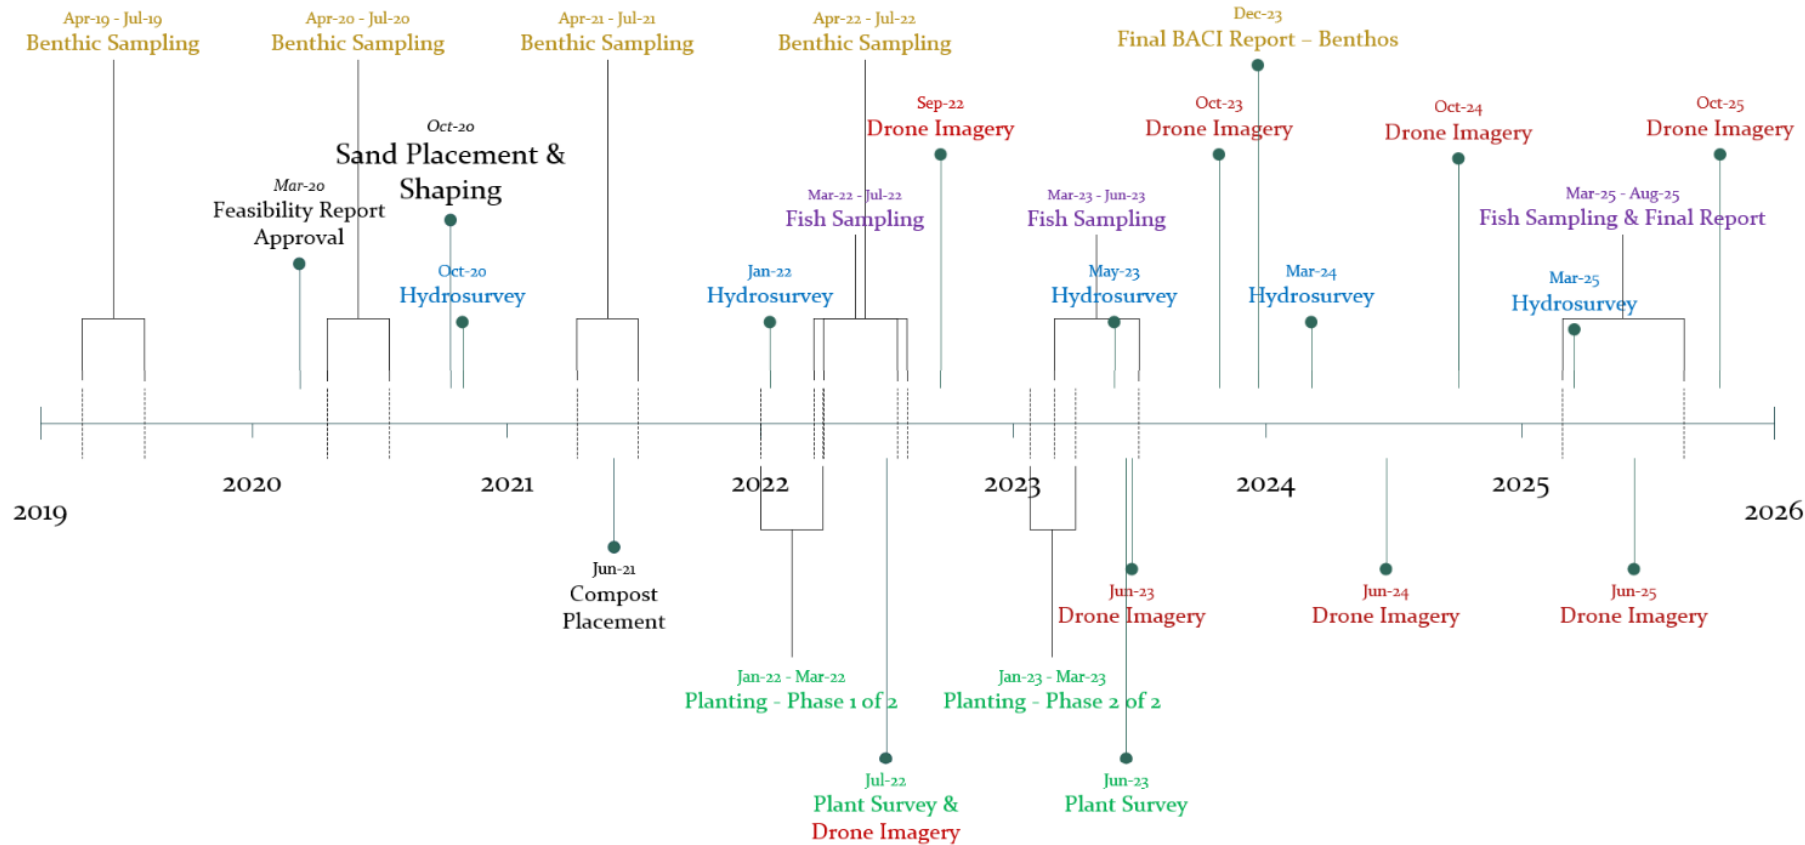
Apr-19 - Jul-19
Benthic Sampling

Apr-20 - Jul-20
Benthic Sampling

Apr-21 - Jul-21
Benthic Sampling

Apr-22 - Jul-22
Benthic Sampling

Dec-23
Final BACI Report – Benthos

Sep-22
Drone Imagery

Oct-23
Drone Imagery

Oct-24
Drone Imagery

Oct-25
Drone Imagery

Oct-20
Sand Placement & Shaping

Mar-20
Feasibility Report Approval

Mar-22 - Jul-22
Fish Sampling

Mar-23 - Jun-23
Fish Sampling

Mar-25 - Aug-25
Fish Sampling & Final Report

Oct-20
Hydrosurvey

Jan-22
Hydrosurvey

May-23
Hydrosurvey

Mar-24
Hydrosurvey

Mar-25
Hydrosurvey

2019
2020
2021
2022
2023
2024
2025
2026

Jun-21
Compost Placement

Jun-23
Drone Imagery

Jun-24
Drone Imagery

Jun-25
Drone Imagery

Jan-22 - Mar-22
Planting - Phase 1 of 2

Jan-23 - Mar-23
Planting - Phase 2 of 2

Jul-22
Plant Survey & Drone Imagery

Jun-23
Plant Survey